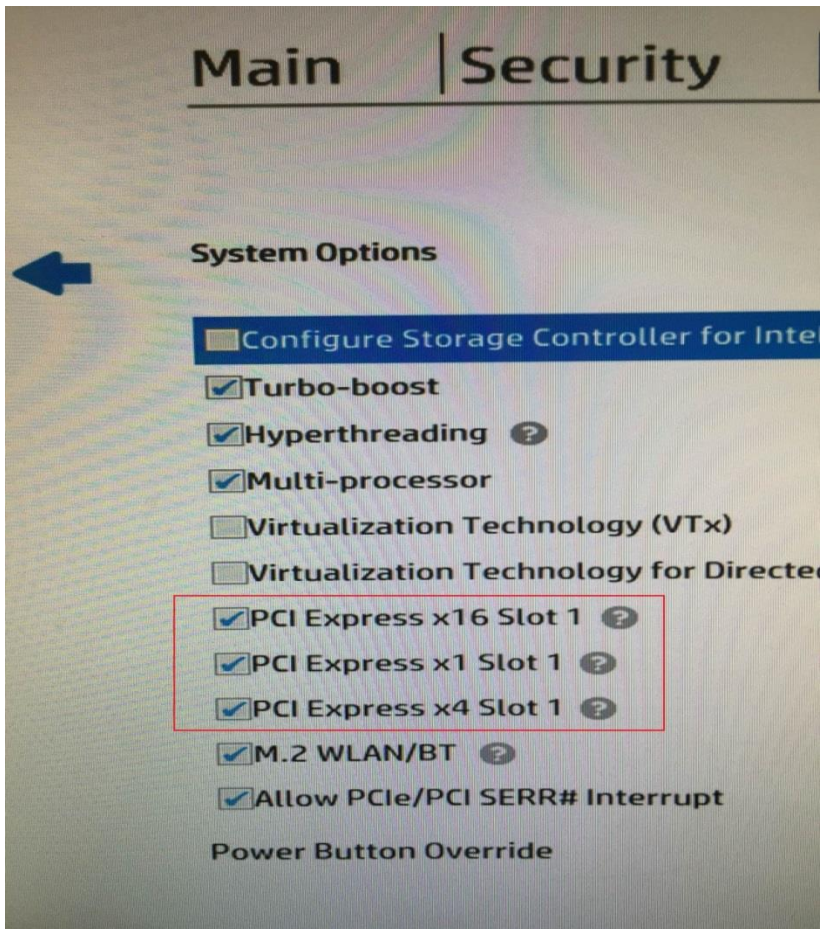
Main | Security

System Options

Configure Storage Controller for Inte

Turbo-boost

Hyperthreading

Multi-processor

Virtualization Technology (VTx)

Virtualization Technology for Directe

PCI Express x16 Slot 1

PCI Express x1 Slot 1

PCI Express x4 Slot 1

M.2 WLAN/BT

Allow PCIe/PCI SERR# Interrupt

Power Button Override